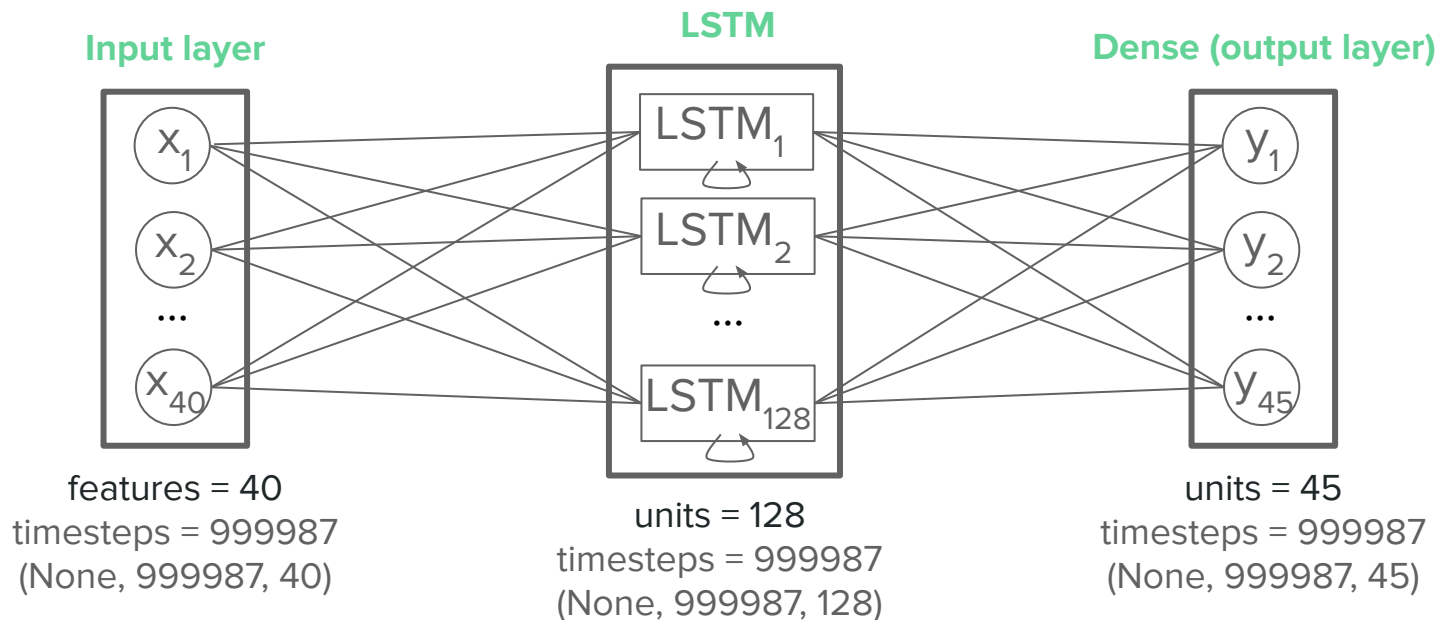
Input layer

$x_1$

$x_2$

...

$x_{40}$

features = 40
timesteps = 999987
(None, 999987, 40)

LSTM

$LSTM_1$

$LSTM_2$

...

$LSTM_{128}$

units = 128
timesteps = 999987
(None, 999987, 128)

Dense (output layer)

$y_1$

$y_2$

...

$y_{45}$

units = 45
timesteps = 999987
(None, 999987, 45)